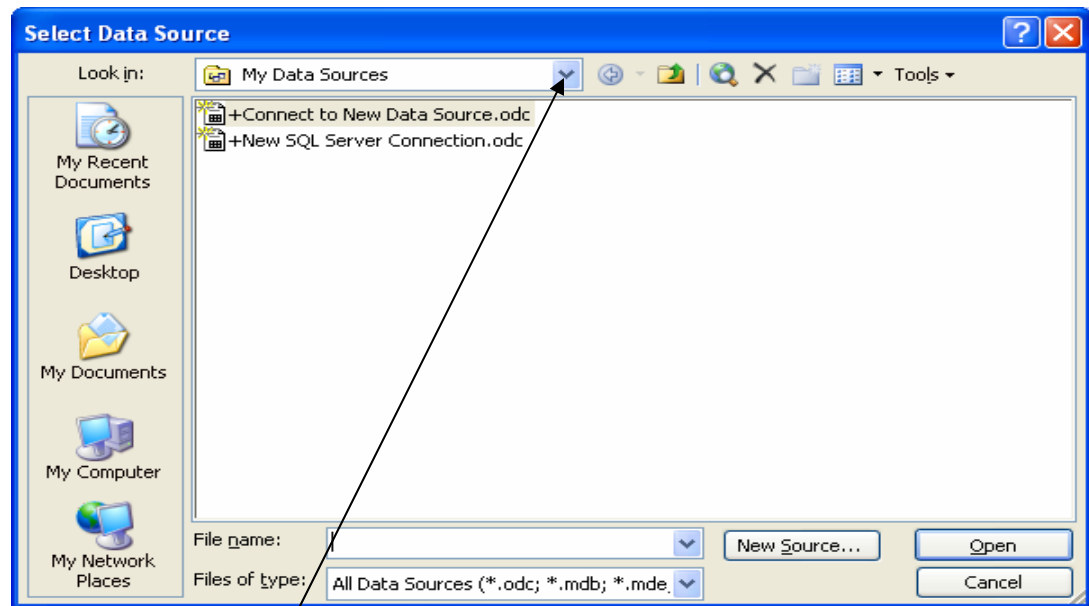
Select Data Source

Look in: My Data Sources

Tools

+Connect to New Data Source.odc
+New SQL Server Connection.odc

My Recent Documents

Desktop

My Documents

My Computer

My Network Places

File name:

Files of type: All Data Sources (*.odc; *.mdb; *.mde;

New Source...

Open

Cancel